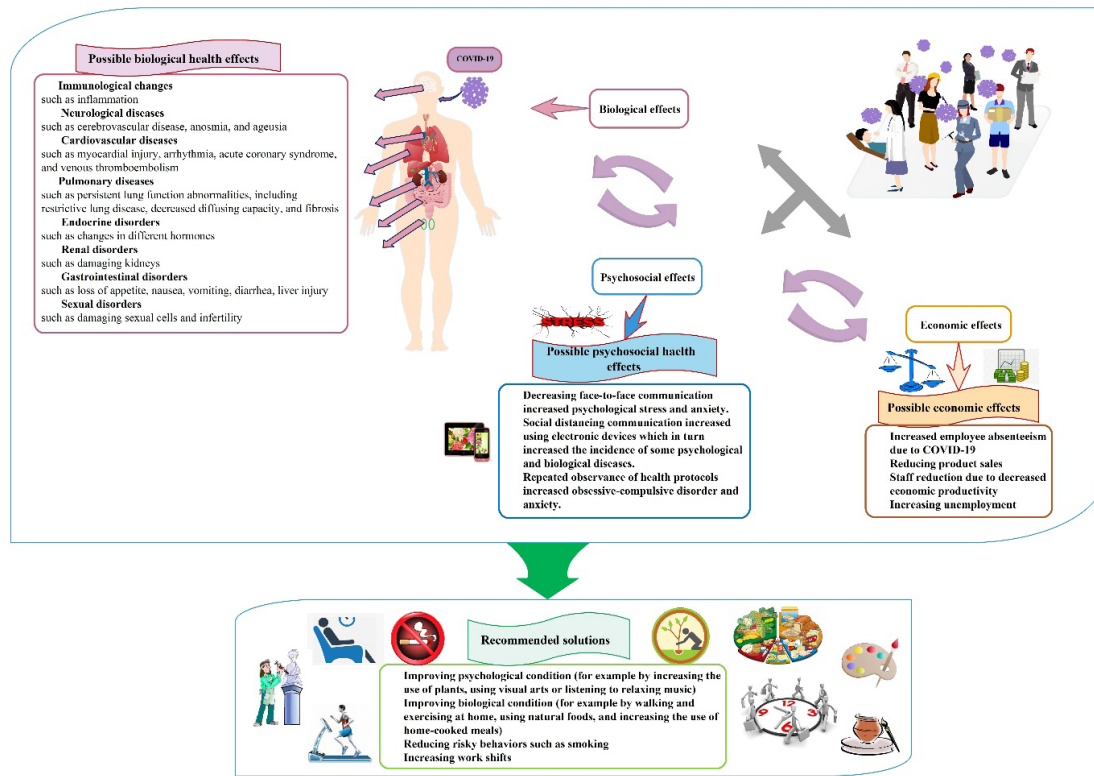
Possible biological health effects

Immunological changes
such as inflammation
Neurological diseases
such as cerebrovascular disease, anosmia, and ageusia
Cardiovascular diseases
such as myocardial injury, arrhythmia, acute coronary syndrome, and venous thromboembolism
Pulmonary diseases
such as persistent lung function abnormalities, including restrictive lung disease, decreased diffusing capacity, and fibrosis
Endocrine disorders
such as changes in different hormones
Renal disorders
such as damaging kidneys
Gastrointestinal disorders
such as loss of appetite, nausea, vomiting, diarrhea, liver injury
Sexual disorders
such as damaging sexual cells and infertility

COVID-19

Biological effects

Psychosocial effects

STRESS

Possible psychosocial health effects

Decreasing face-to-face communication increased psychological stress and anxiety.
Social distancing communication increased using electronic devices which in turn increased the incidence of some psychological and biological diseases.
Repeated observance of health protocols increased obsessive-compulsive disorder and anxiety.

Economic effects

Possible economic effects

Increased employee absenteeism due to COVID-19
Reducing product sales
Staff reduction due to decreased economic productivity
Increasing unemployment

Recommended solutions

Improving psychological condition (for example by increasing the use of plants, using visual arts or listening to relaxing music)
Improving biological condition (for example by walking and exercising at home, using natural foods, and increasing the use of home-cooked meals)
Reducing risky behaviors such as smoking
Increasing work shifts